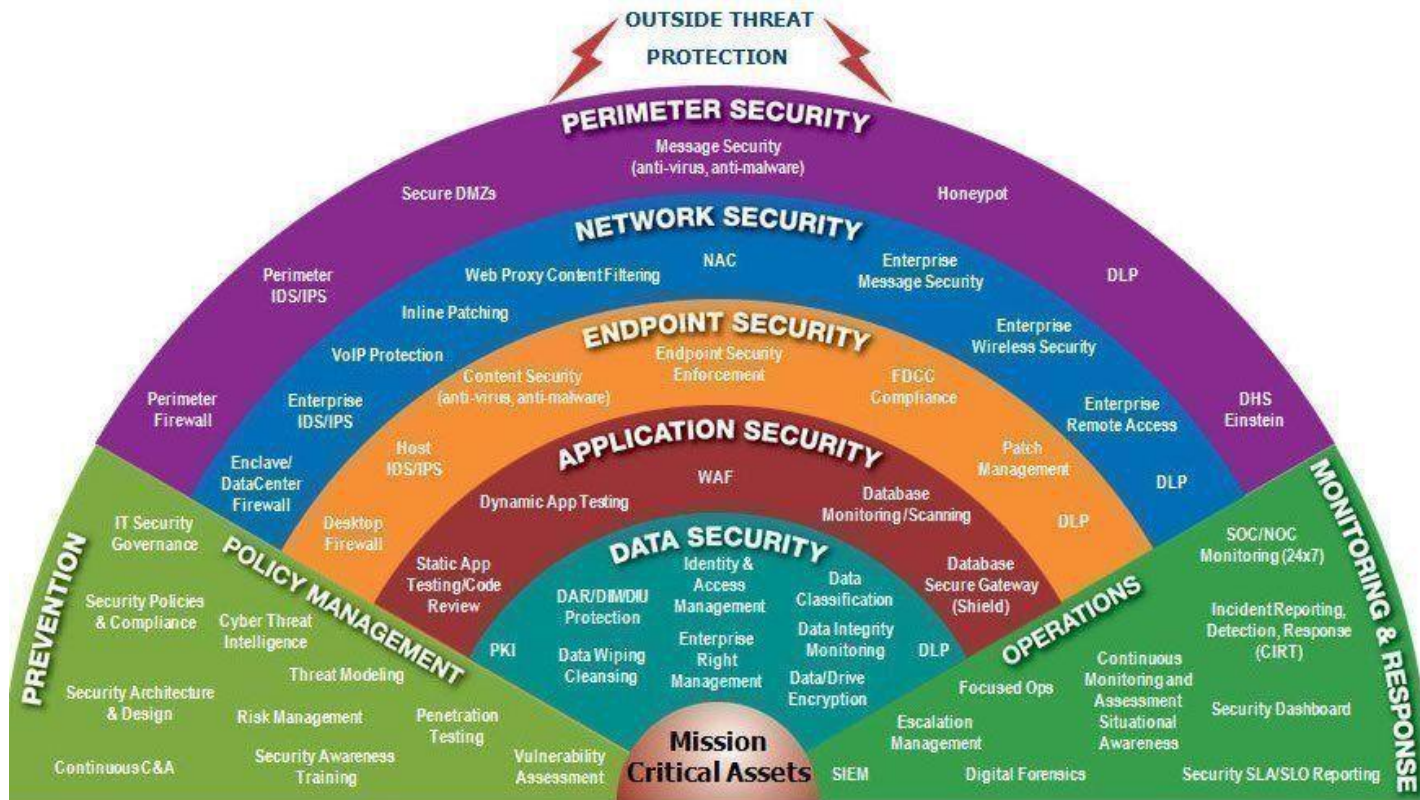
OUTSIDE THREAT PROTECTION

PERIMETER SECURITY

Message Security (anti-virus, anti-malware)

Secure DMZs

Honeypot

Perimeter IDS/IPS

DLP

Perimeter Firewall

DHS Einstein

NETWORK SECURITY

Web Proxy Content Filtering

NAC

Enterprise Message Security

Inline Patching

Enterprise Wireless Security

VoIP Protection

Enterprise IDS/IPS

Enterprise Remote Access

Enclave/ DataCenter Firewall

DLP

ENDPOINT SECURITY

Endpoint Security Enforcement

Content Security (anti-virus, anti-malware)

FDCC Compliance

Host IDS/IPS

Patch Management

Desktop Firewall

DLP

APPLICATION SECURITY

WAF

Dynamic App Testing

Database Monitoring/Scanning

Static App Testing/Code Review

Database Secure Gateway (Shield)

DATA SECURITY

Identity & Access Management

DAR/DIM/DIU Protection

Data Classification

Enterprise Right Management

Data Integrity Monitoring

PKI

Data Wiping Cleansing

DLP

Data/Drive Encryption

Mission Critical Assets

PREVENTION

POLICY MANAGEMENT

IT Security Governance

Security Policies & Compliance

Cyber Threat Intelligence

Threat Modeling

Security Architecture & Design

Risk Management

Penetration Testing

Continuous C&A

Security Awareness Training

Vulnerability Assessment

MONITORING & RESPONSE

OPERATIONS

SOC/NOC Monitoring (24x7)

Incident Reporting, Detection, Response (CIRT)

Continuous Monitoring and Assessment

Focused Ops

Situational Awareness

Security Dashboard

Escalation Management

SIEM

Digital Forensics

Security SLA/SLO Reporting